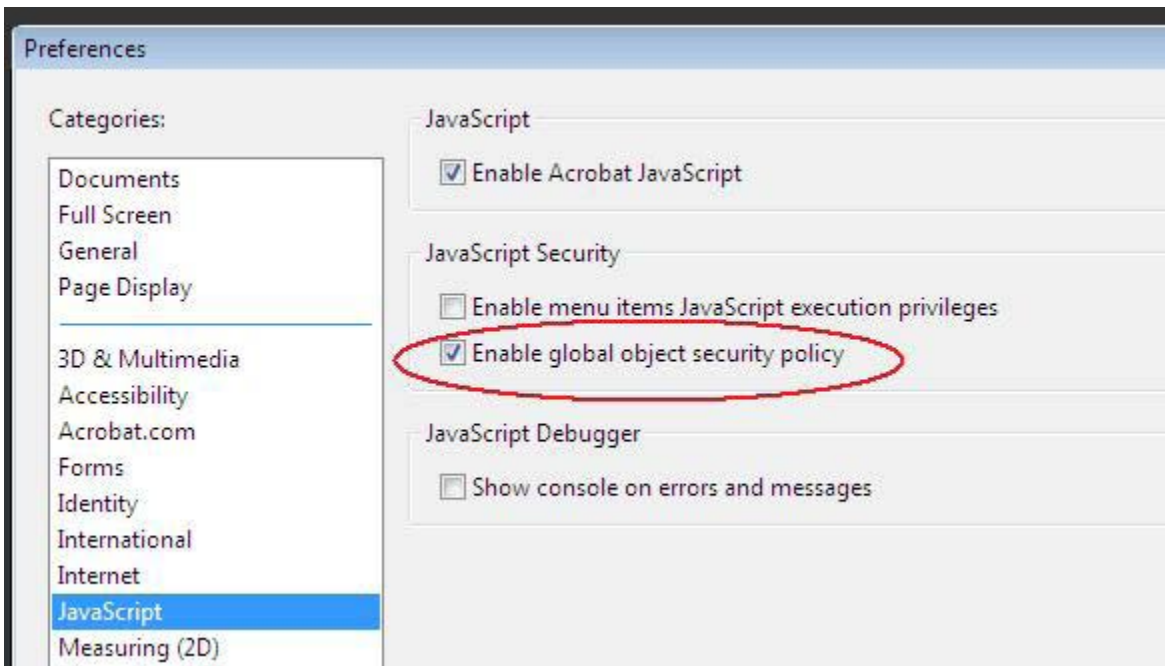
Preferences

Categories:

Documents
Full Screen
General
Page Display

3D & Multimedia
Accessibility
Acrobat.com
Forms
Identity
International
Internet
JavaScript
Measuring (2D)

JavaScript

Enable Acrobat JavaScript

JavaScript Security

Enable menu items JavaScript execution privileges

Enable global object security policy

JavaScript Debugger

Show console on errors and messages